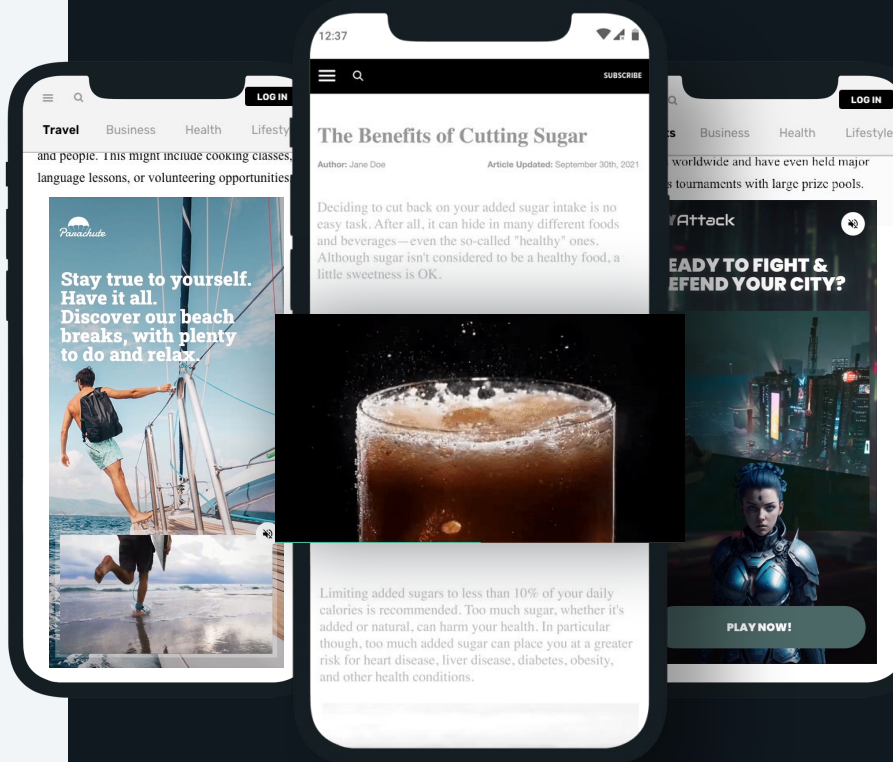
LOG IN

Travel Business Health Lifesty

and people. This might include cooking classes, language lessons, or volunteering opportunities.

Parachute

Stay true to yourself. Have it all. Discover our beach breaks, with plenty to do and relax.

12:37

SUBSCRIBE

The Benefits of Cutting Sugar

Author: Jane Doe Article Updated: September 30th, 2021

Deciding to cut back on your added sugar intake is no easy task. After all, it can hide in many different foods and beverages—even the so-called "healthy" ones. Although sugar isn't considered to be a healthy food, a little sweetness is OK.

Limiting added sugars to less than 10% of your daily calories is recommended. Too much sugar, whether it's added or natural, can harm your health. In particular though, too much added sugar can place you at a greater risk for heart disease, liver disease, diabetes, obesity, and other health conditions.

LOG IN

ts Business Health Lifestyle

worldwide and have even held major s tournaments with large prize pools.

YAttack

EADY TO FIGHT & EFEND YOUR CITY?

PLAY NOW!